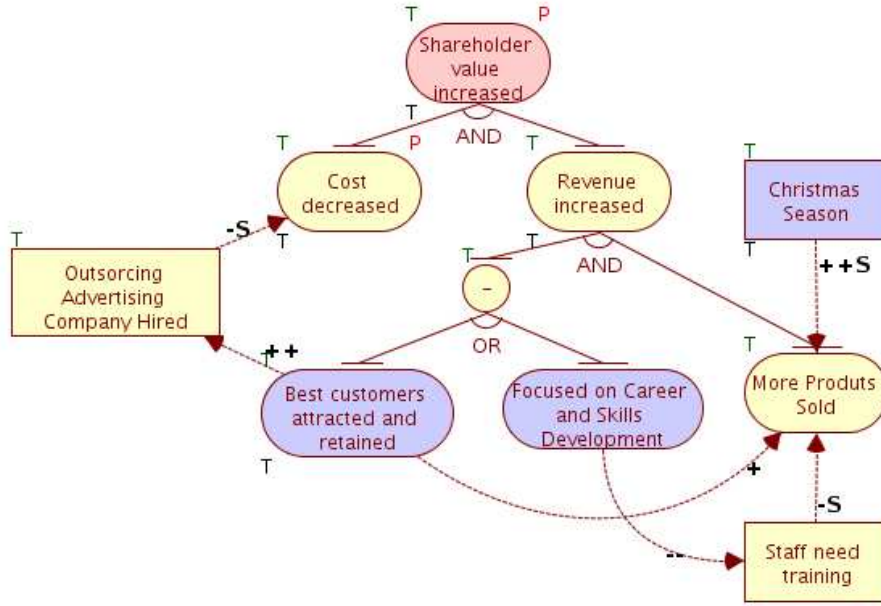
T
P
Shareholder value increased
T
AND
T
P
Cost decreased
T
Revenue increased
T
Christmas Season
T
-S
T
Outsorcing Advertising Company Hired
T
T
AND
++S
-
T
++
OR
T
Best customers attracted and retained
Focused on Career and Skills Development
More Produts Sold
T
+
-S
--
Staff need training